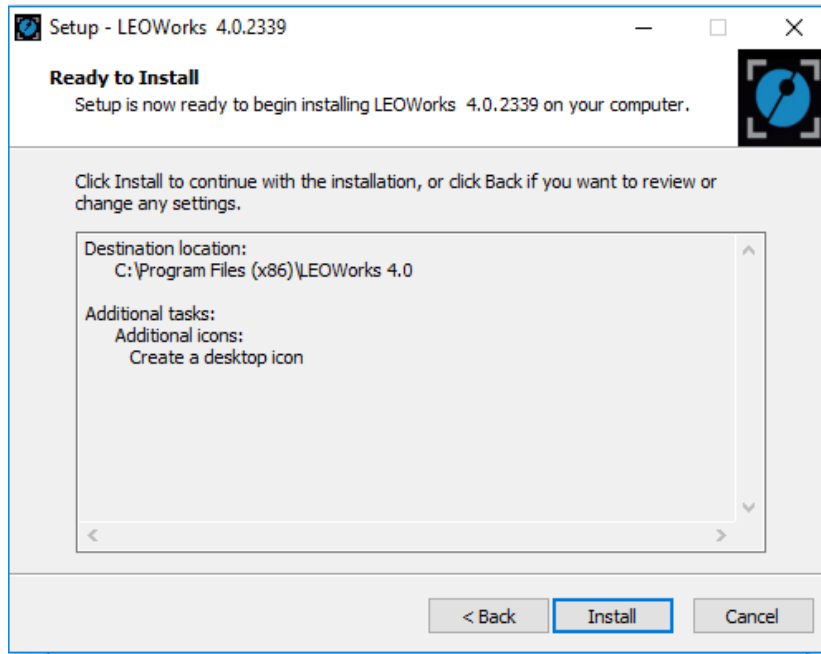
Setup - LEOWorks 4.0.2339

Ready to Install

Setup is now ready to begin installing LEOWorks 4.0.2339 on your computer.

Click Install to continue with the installation, or click Back if you want to review or change any settings.

Destination location:
C:\Program Files (x86)\LEOWorks 4.0

Additional tasks:
Additional icons:
Create a desktop icon

< Back

Install

Cancel